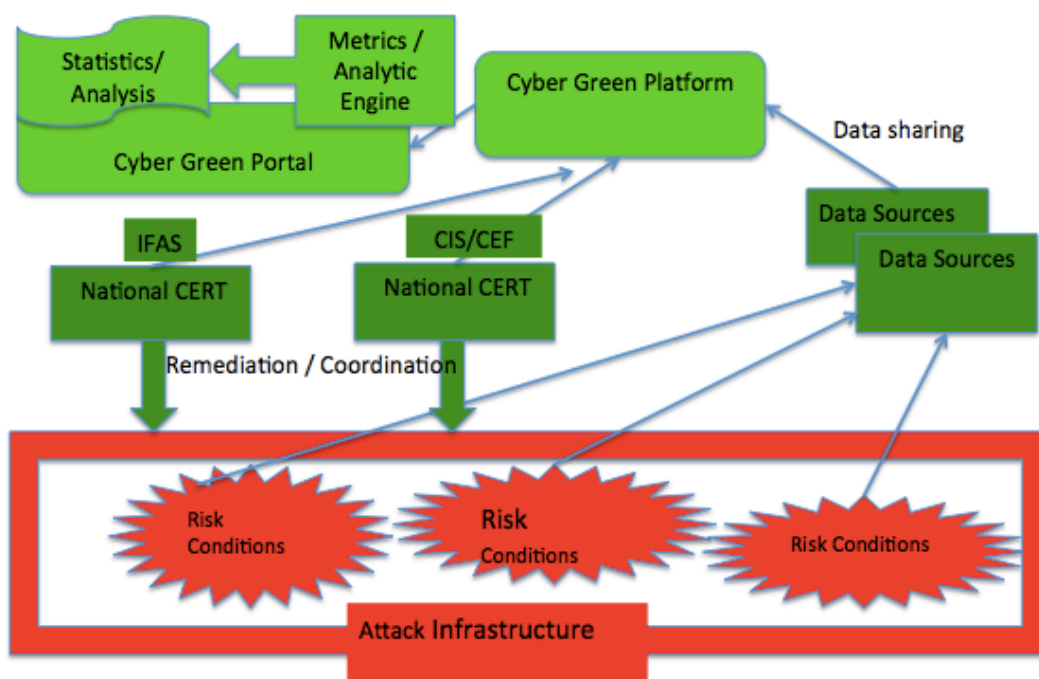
Statistics/ Analysis

Metrics / Analytic Engine

Cyber Green Platform

Cyber Green Portal

Data sharing

Data Sources

Data Sources

IFAS

National CERT

CIS/CEF

National CERT

Remediation / Coordination

Risk Conditions

Risk Conditions

Risk Conditions

Attack Infrastructure